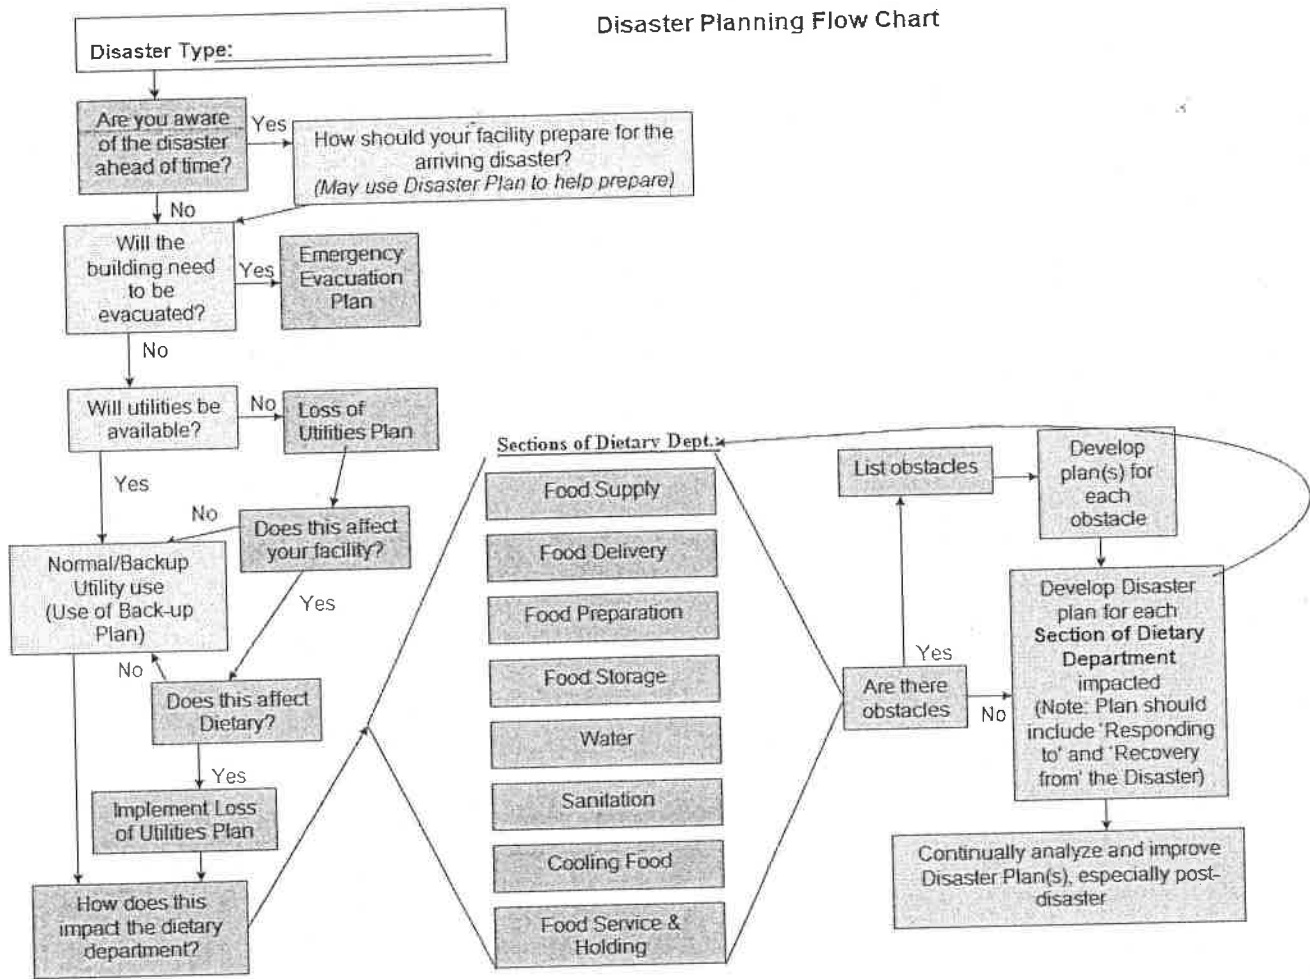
Disaster Planning Flow Chart

Disaster Type: ______

Are you aware of the disaster ahead of time?

Yes

How should your facility prepare for the arriving disaster? (May use Disaster Plan to help prepare)

No

Will the building need to be evacuated?

Yes

Emergency Evacuation Plan

No

Will utilities be available?

No

Loss of Utilities Plan

Yes

No

Does this affect your facility?

Normal/Backup Utility use (Use of Back-up Plan)

Yes

No

Does this affect Dietary?

Yes

Implement Loss of Utilities Plan

How does this impact the dietary department?

Sections of Dietary Dept.

Food Supply

Food Delivery

Food Preparation

Food Storage

Water

Sanitation

Cooling Food

Food Service & Holding

List obstacles

Develop plan(s) for each obstacle

Yes

Are there obstacles

No

Develop Disaster plan for each Section of Dietary Department impacted (Note: Plan should include 'Responding to' and 'Recovery from' the Disaster)

Continually analyze and improve Disaster Plan(s), especially post-disaster